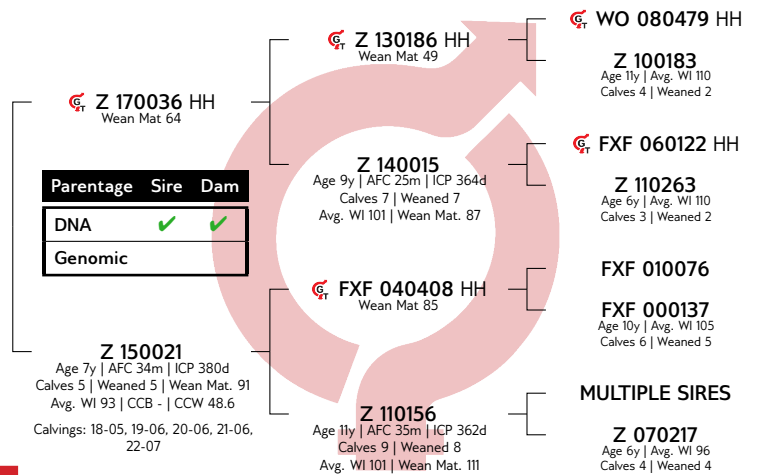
Z 170036 HH
Wean Mat 64

Parentage | Sire | Dam

| Parentage | Sire | Dam |
|---|---|---|
| DNA | ✔ | ✔ |
| Genomic | | |

Z 150021
Age 7y | AFC 34m | ICP 380d
Calves 5 | Weaned 5 | Wean Mat. 91
Avg. WI 93 | CCB - | CCW 48.6

Calvings: 18-05, 19-06, 20-06, 21-06, 22-07

Z 130186 HH
Wean Mat 49

Z 140015
Age 9y | AFC 25m | ICP 364d
Calves 7 | Weaned 7
Avg. WI 101 | Wean Mat. 87

FXF 040408 HH
Wean Mat 85

Z 110156
Age 11y | AFC 35m | ICP 362d
Calves 9 | Weaned 8
Avg. WI 101 | Wean Mat. 111

WO 080479 HH

Z 100183
Age 11y | Avg. WI 110
Calves 4 | Weaned 2

FXF 060122 HH

Z 110263
Age 6y | Avg. WI 110
Calves 3 | Weaned 2

FXF 010076

FXF 000137
Age 10y | Avg. WI 105
Calves 6 | Weaned 5

MULTIPLE SIRES

Z 070217
Age 6y | Avg. WI 96
Calves 4 | Weaned 4